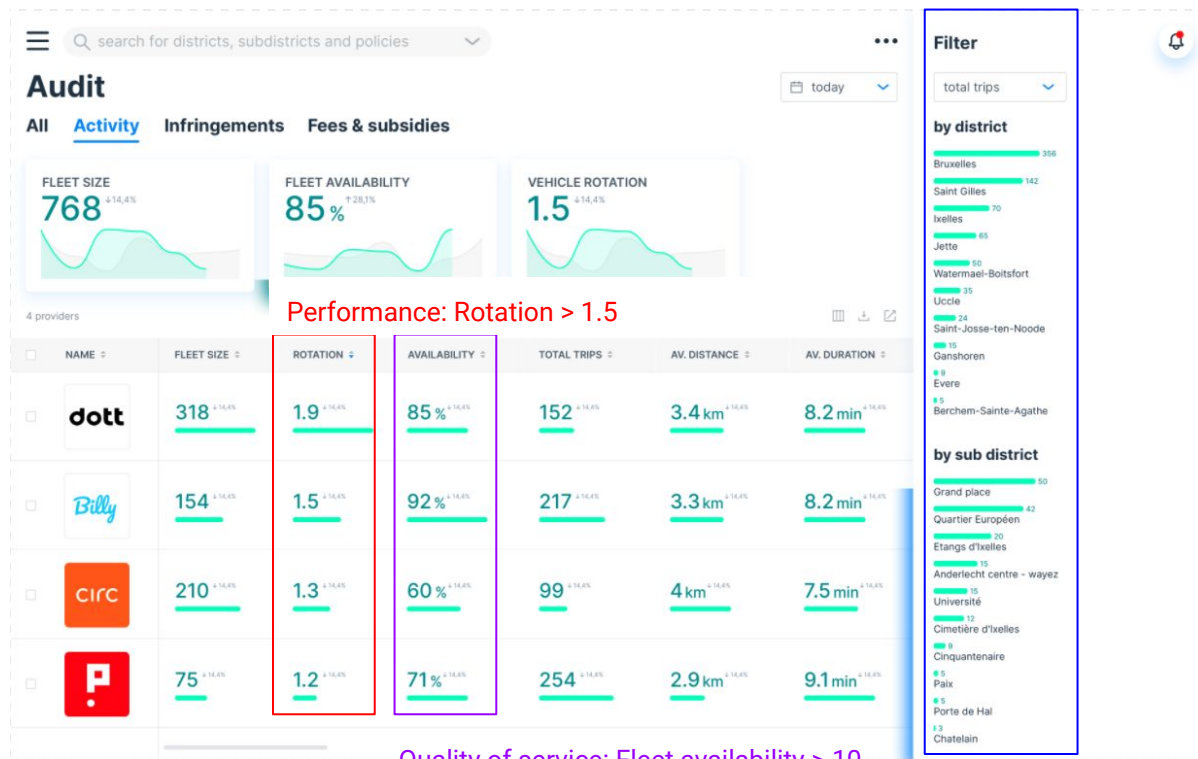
search for districts, subdistricts and policies

Audit

today

All Activity Infringements Fees & subsidies

FLEET SIZE
768 ↓14,4%

FLEET AVAILABILITY
85 % ↑28,1%

VEHICLE ROTATION
1.5 ↓14,4%

4 providers

Performance: Rotation > 1.5

| NAME | FLEET SIZE | ROTATION | AVAILABILITY | TOTAL TRIPS | AV. DISTANCE | AV. DURATION |
|---|---|---|---|---|---|---|
| dott | 318 ↓14,4% | 1.9 ↓14,4% | 85 % ↓14,4% | 152 ↓14,4% | 3.4 km ↓14,4% | 8.2 min ↓14,4% |
| Billy | 154 ↓14,4% | 1.5 ↓14,4% | 92 % ↓14,4% | 217 ↓14,4% | 3.3 km ↓14,4% | 8.2 min ↓14,4% |
| circ | 210 ↓14,4% | 1.3 ↓14,4% | 60 % ↓14,4% | 99 ↓14,4% | 4 km ↓14,4% | 7.5 min ↓14,4% |
| P | 75 ↓14,4% | 1.2 ↓14,4% | 71 % ↓14,4% | 254 ↓14,4% | 2.9 km ↓14,4% | 9.1 min ↓14,4% |

Quality of service: Fleet availability > 10

Filter

total trips

by district
356 Bruxelles
142 Saint Gilles
70 Ixelles
65 Jette
50 Watermael-Boitsfort
35 Uccle
24 Saint-Josse-ten-Noode
15 Ganshoren
9 Evere
5 Berchem-Sainte-Agathe

by sub district
50 Grand place
42 Quartier Européen
20 Etangs d'Ixelles
15 Anderlecht centre - wayez
15 Université
12 Cimetière d'Ixelles
9 Cinquantenaire
5 Paix
5 Porte de Hal
3 Chatelain